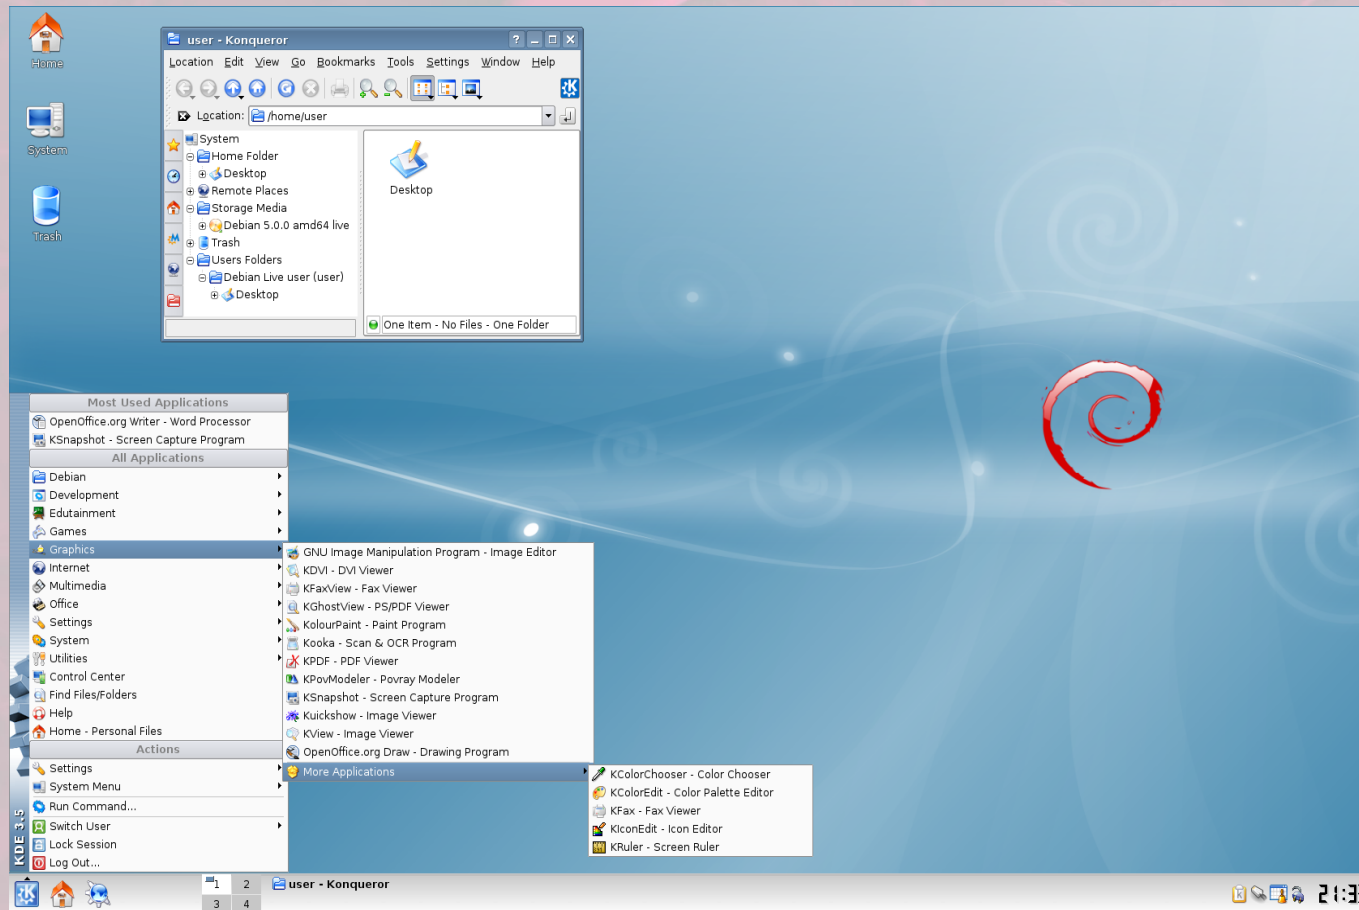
Home

System

Trash

user - Konqueror

Location Edit View Go Bookmarks Tools Settings Window Help

Location: /home/user

System
Home Folder
Desktop
Remote Places
Storage Media
Debian 5.0.0 amd64 live
Trash
Users Folders
Debian Live user (user)
Desktop

Desktop

One Item - No Files - One Folder

Most Used Applications
OpenOffice.org Writer - Word Processor
KSnapshot - Screen Capture Program
All Applications
Debian
Development
Edutainment
Games
Graphics
Internet
Multimedia
Office
Settings
System
Utilities
Control Center
Find Files/Folders
Help
Home - Personal Files
Actions
Settings
System Menu
Run Command...
Switch User
Lock Session
Log Out...

GNU Image Manipulation Program - Image Editor
KDVI - DVI Viewer
KFaxView - Fax Viewer
KGhostView - PS/PDF Viewer
KolourPaint - Paint Program
Kooka - Scan & OCR Program
KPDF - PDF Viewer
KPovModeler - Povray Modeler
KSnapshot - Screen Capture Program
Kuickshow - Image Viewer
KView - Image Viewer
OpenOffice.org Draw - Drawing Program
More Applications

KColorChooser - Color Chooser
KColorEdit - Color Palette Editor
KFax - Fax Viewer
KIconEdit - Icon Editor
KRuler - Screen Ruler

KDE 3.5

1 2 3 4
user - Konqueror
21:3